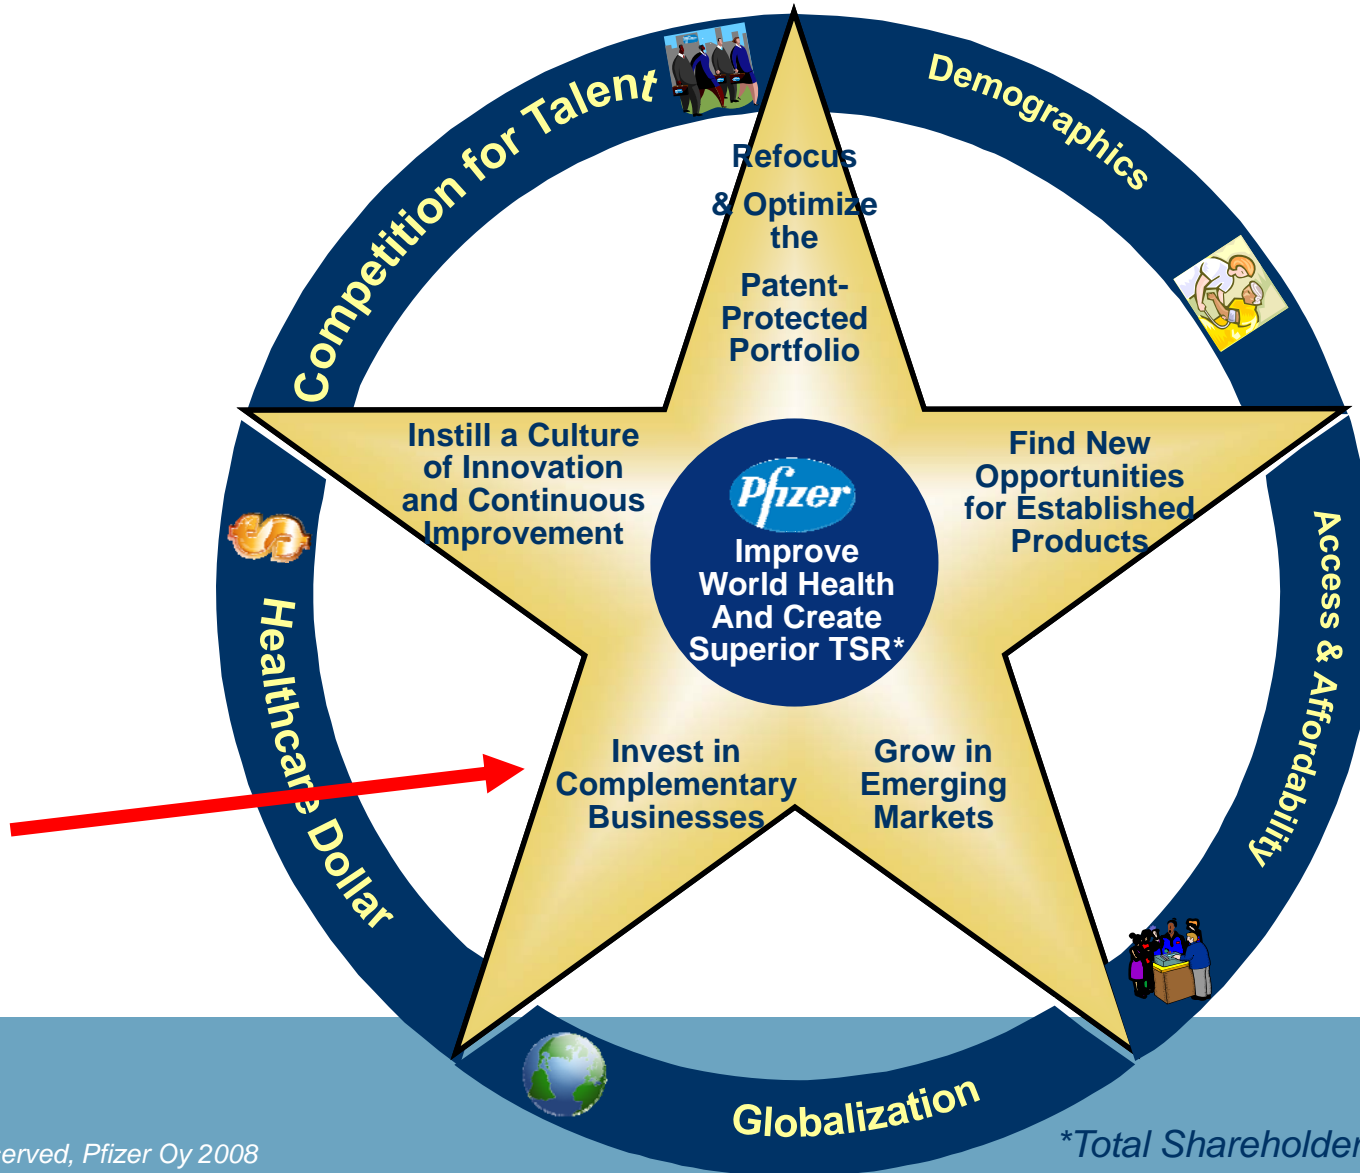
Competition for Talent

Demographics

Access & Affordability

Globalization

Healthcare Dollar

Refocus & Optimize the Patent-Protected Portfolio

Instill a Culture of Innovation and Continuous Improvement

Find New Opportunities for Established Products

Pfizer

Improve World Health And Create Superior TSR*

Invest in Complementary Businesses

Grow in Emerging Markets

erved, Pfizer Oy 2008

*Total Shareholder